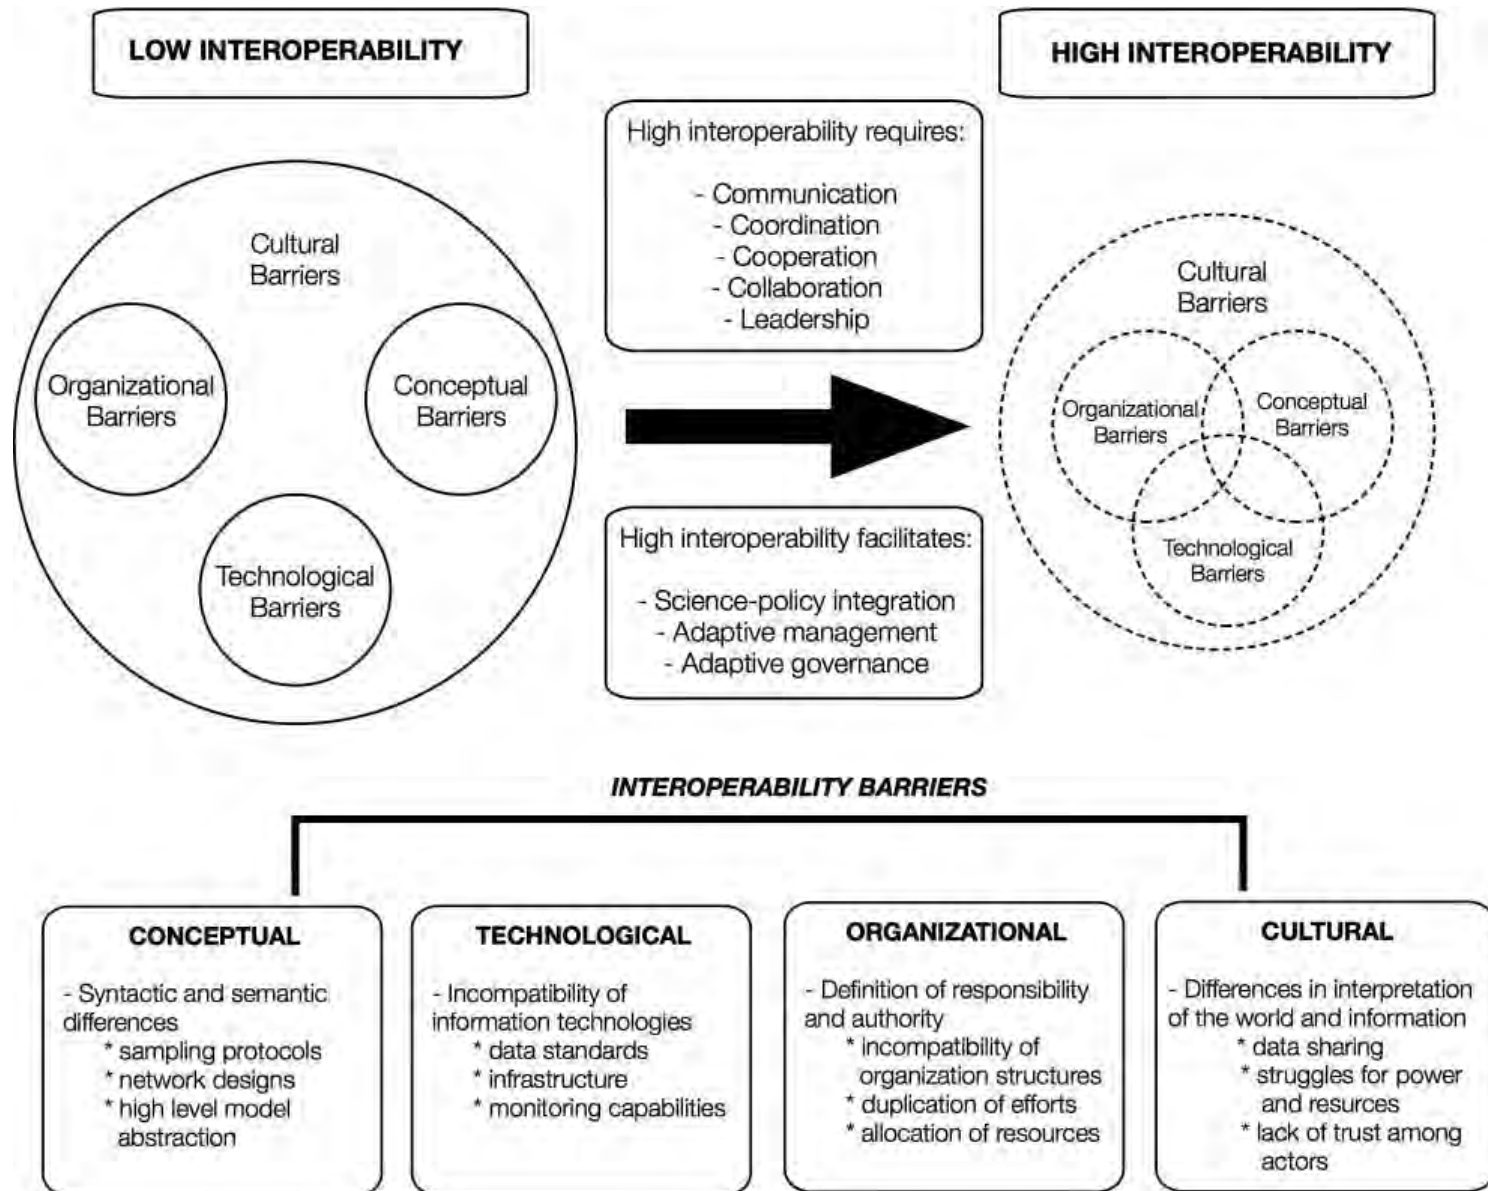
LOW INTEROPERABILITY

HIGH INTEROPERABILITY

Cultural Barriers

Organizational Barriers

Conceptual Barriers

Technological Barriers

High interoperability requires:

- Communication
- Coordination
- Cooperation
- Collaboration
- Leadership

High interoperability facilitates:

- Science-policy integration
- Adaptive management
- Adaptive governance

Cultural Barriers

Organizational Barriers

Conceptual Barriers

Technological Barriers

INTEROPERABILITY BARRIERS

CONCEPTUAL

- Syntactic and semantic differences
* sampling protocols
* network designs
* high level model abstraction

TECHNOLOGICAL

- Incompatibility of information technologies
* data standards
* infrastructure
* monitoring capabilities

ORGANIZATIONAL

- Definition of responsibility and authority
* incompatibility of organization structures
* duplication of efforts
* allocation of resources

CULTURAL

- Differences in interpretation of the world and information
* data sharing
* struggles for power and resurces
* lack of trust among actors